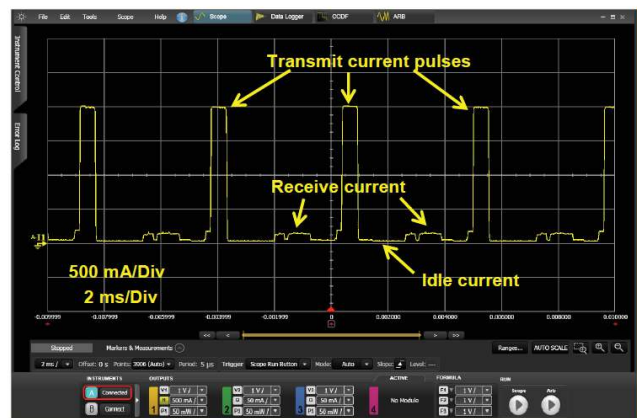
File Edit Tools Scope Help Scope Data Logger CCDF ARB

Instrument Control

Error Log

Transmit current pulses

Receive current

Idle current

500 mA/Div

2 ms/Div

-0.009999 -0.007999 -0.005999 -0.003999 -0.001999 0 0.002000 0.004000 0.006000 0.008000 0.010000

<< < > >>

Stopped Markers & Measurements Ranges... AUTO SCALE

2 ms / Offset: 0 s Points: 2000 (Auto) Period: 5 µs Trigger: Scope Run Button Mode: Auto Slope: Level: —

INSTRUMENTS OUTPUTS ACTIVE FORMULA RUN

A Connected 1 V / 500 mA / 50 mW / 1 V / 50 mA / 50 mW / 1 V / 50 mA / 50 mW / No Module F1 1 V / F2 1 V / F3 1 V / Scope Arb

B Connect